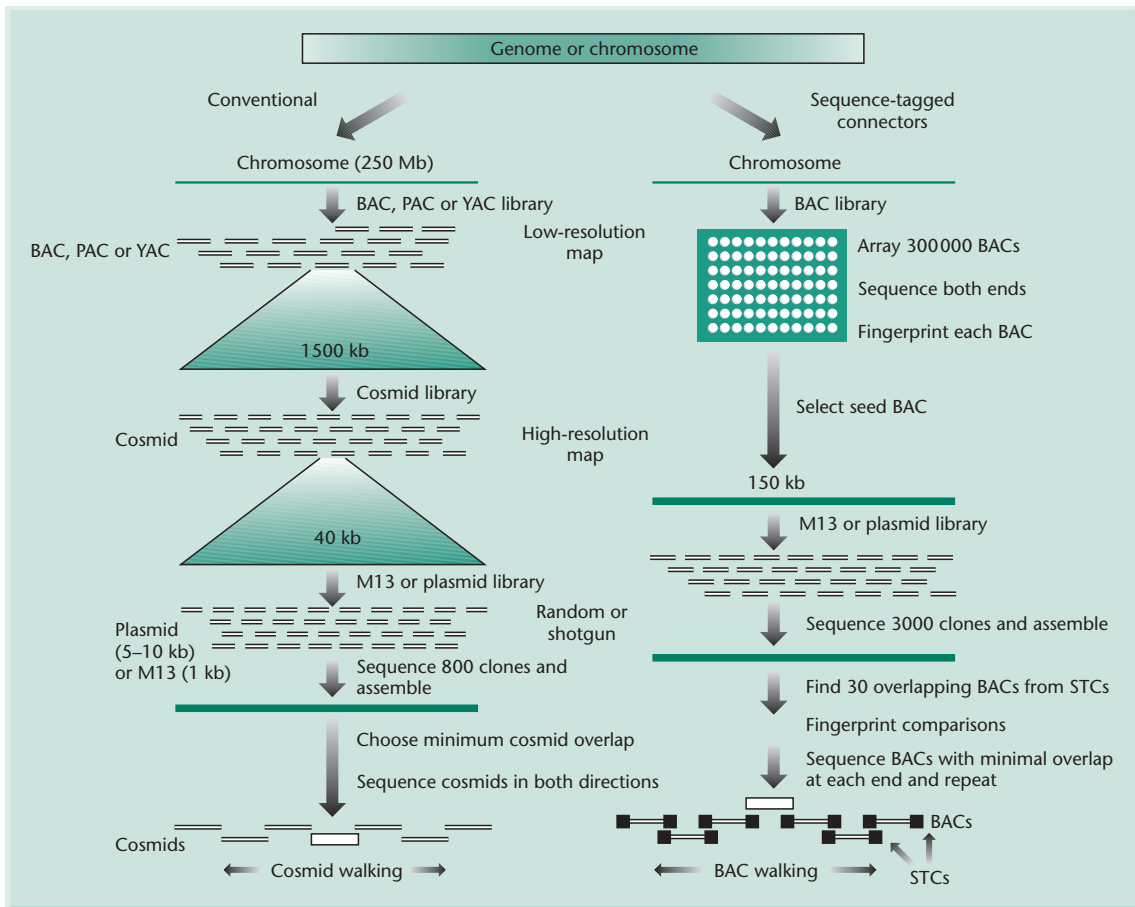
Genome or chromosome

Conventional

Sequence-tagged connectors

Chromosome (250 Mb)

BAC, PAC or YAC library

BAC, PAC or YAC

Low-resolution map

1500 kb

Cosmid library

Cosmid

High-resolution map

40 kb

M13 or plasmid library

Plasmid (5–10 kb) or M13 (1 kb)

Random or shotgun

Sequence 800 clones and assemble

Choose minimum cosmid overlap

Sequence cosmids in both directions

Cosmids

Cosmid walking

Chromosome

BAC library

Array 300 000 BACs

Sequence both ends

Fingerprint each BAC

Select seed BAC

150 kb

M13 or plasmid library

Sequence 3000 clones and assemble

Find 30 overlapping BACs from STCs

Fingerprint comparisons

Sequence BACs with minimal overlap at each end and repeat

BACs

BAC walking

STCs